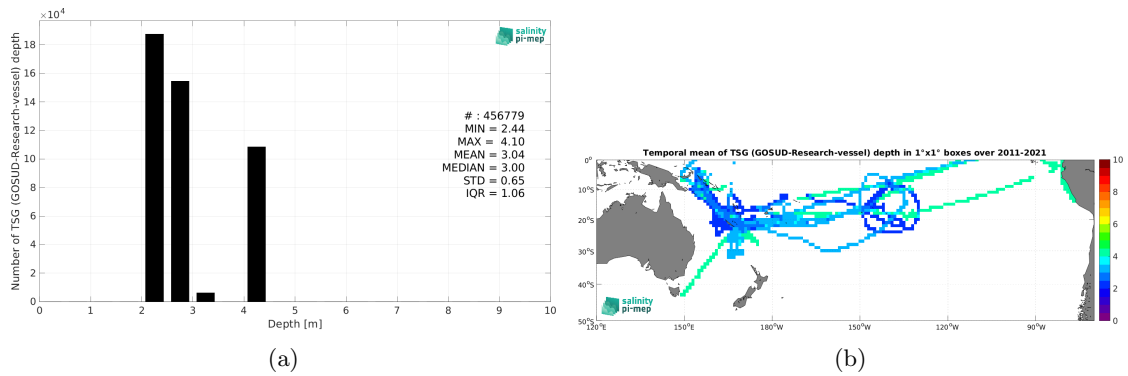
$\times10^4$

18
16
14
12
10
8
6
4
2
0

Number of TSG (GOSUD-Research-vessel) depth

salinity pi-mep

# : 456779
MIN = 2.44
MAX = 4.10
MEAN = 3.04
MEDIAN = 3.00
STD = 0.65
IQR = 1.06

0 1 2 3 4 5 6 7 8 9 10
Depth [m]

(a)

Temporal mean of TSG (GOSUD-Research-vessel) depth in 1°x1° boxes over 2011-2021

0°
10°S
20°S
30°S
40°S
50°S

120°E 150°E 180°W 150°W 120°W 90°W

10
8
6
4
2
0

salinity pi-mep

(b)